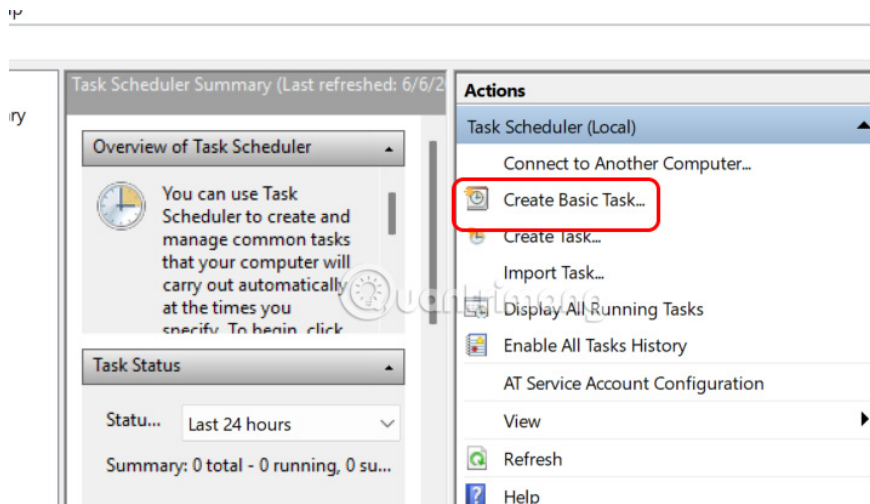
ıp

ıry

Task Scheduler Summary (Last refreshed: 6/6/2

Overview of Task Scheduler

You can use Task Scheduler to create and manage common tasks that your computer will carry out automatically at the times you specify. To begin, click

Task Status

Statu... Last 24 hours

Summary: 0 total - 0 running, 0 su...

Actions

Task Scheduler (Local)

Connect to Another Computer...

Create Basic Task...

Create Task...

Import Task...

Display All Running Tasks

Enable All Tasks History

AT Service Account Configuration

View

Refresh

Help

Quantrimang